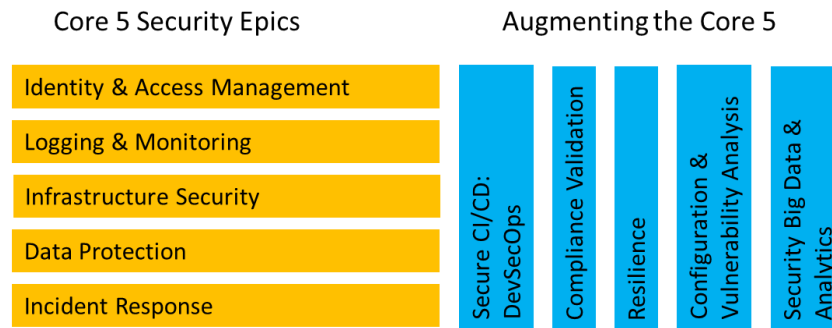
Core 5 Security Epics

Identity & Access Management

Logging & Monitoring

Infrastructure Security

Data Protection

Incident Response

Augmenting the Core 5

Secure CI/CD: DevSecOps

Compliance Validation

Resilience

Configuration & Vulnerability Analysis

Security Big Data & Analytics